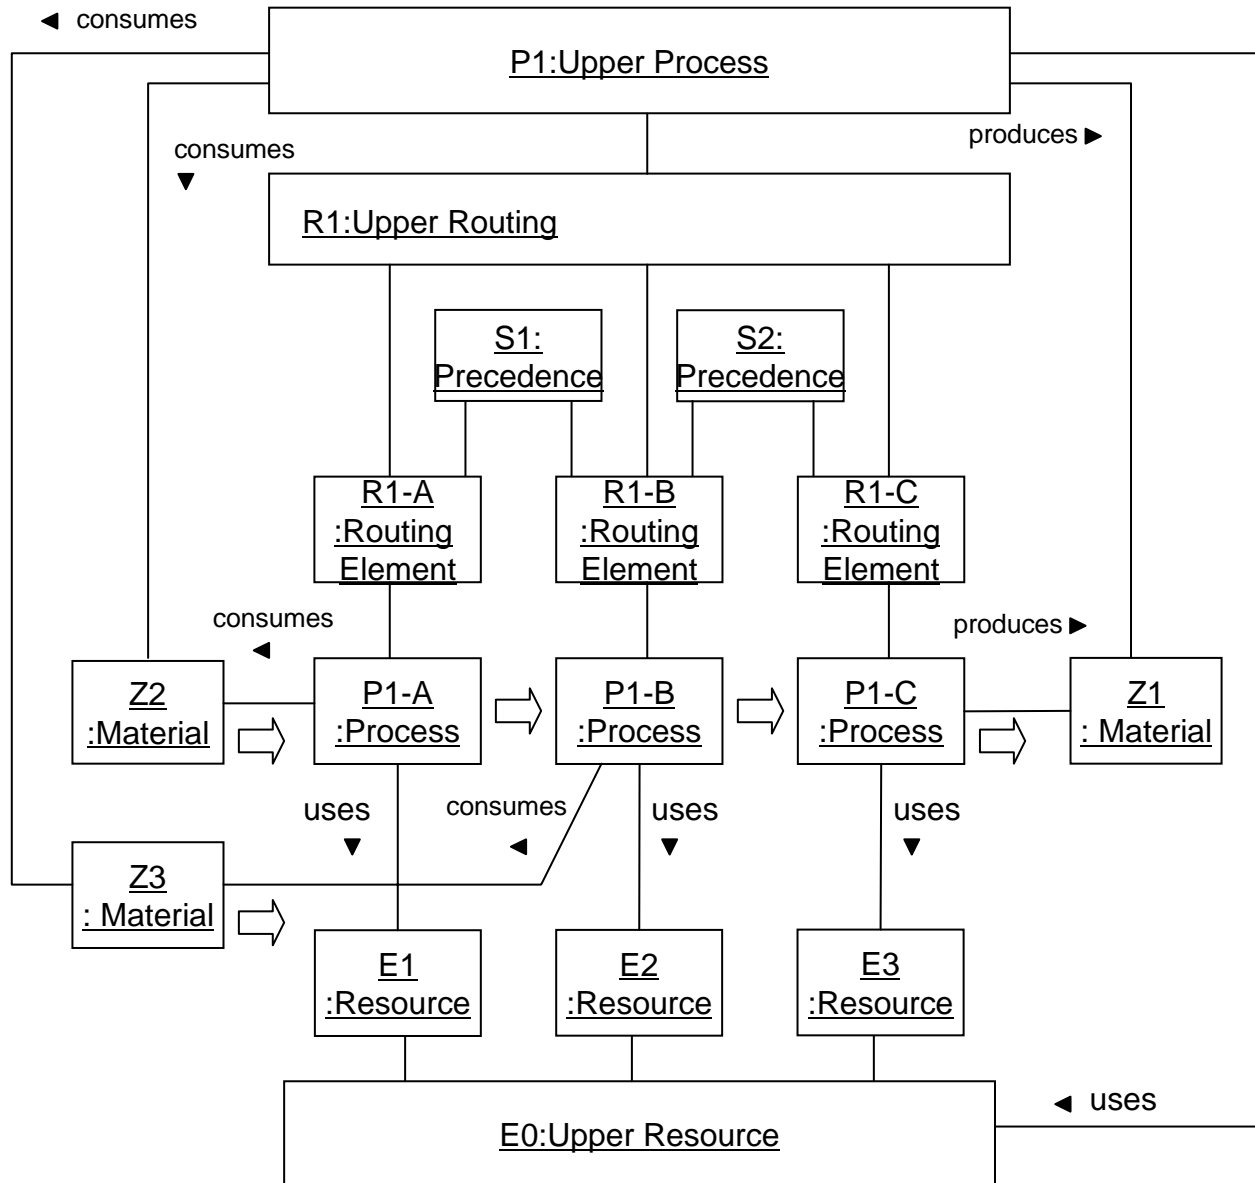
◀ consumes

P1:Upper Process

consumes ▼

produces ▶

R1:Upper Routing

S1: Precedence

S2: Precedence

R1-A :Routing Element

R1-B :Routing Element

R1-C :Routing Element

consumes ◀

produces ▶

Z2 :Material

P1-A :Process

P1-B :Process

P1-C :Process

Z1 : Material

uses ▼

consumes ◀

uses ▼

uses ▼

Z3 : Material

E1 :Resource

E2 :Resource

E3 :Resource

◀ uses

E0:Upper Resource